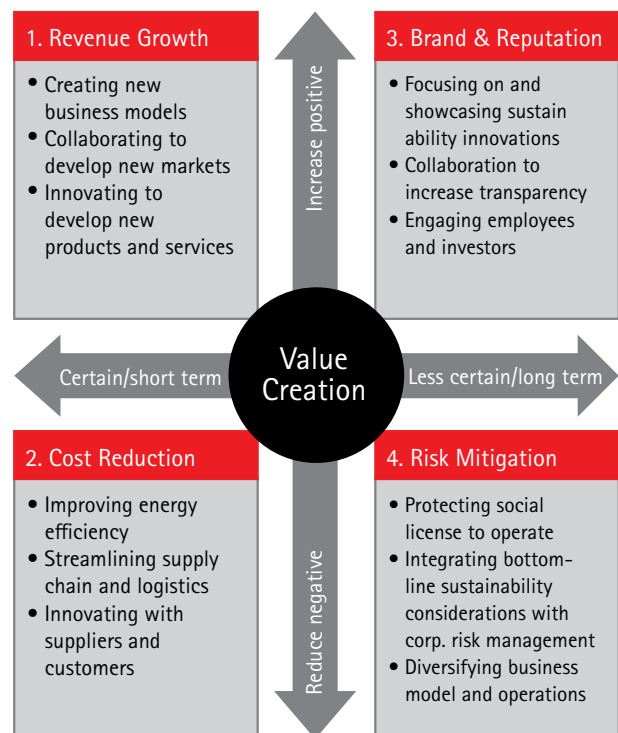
1. Revenue Growth

- Creating new business models
- Collaborating to develop new markets
- Innovating to develop new products and services

Increase positive

3. Brand & Reputation

- Focusing on and showcasing sustain ability innovations
- Collaboration to increase transparency
- Engaging employees and investors

Certain/short term

Value Creation

Less certain/long term

2. Cost Reduction

- Improving energy efficiency
- Streamlining supply chain and logistics
- Innovating with suppliers and customers

Reduce negative

4. Risk Mitigation

- Protecting social license to operate
- Integrating bottom-line sustainability considerations with corp. risk management
- Diversifying business model and operations